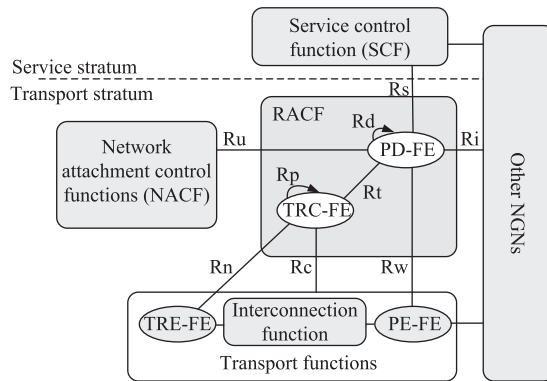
Service control function (SCF)

Service stratum

Transport stratum

Rs

RACF

Rd

Network attachment control functions (NACF)

Ru

PD-FE

Ri

Rp

Rt

TRC-FE

Other NGNs

Rn

Rc

Rw

TRE-FE

Interconnection function

PE-FE

Transport functions